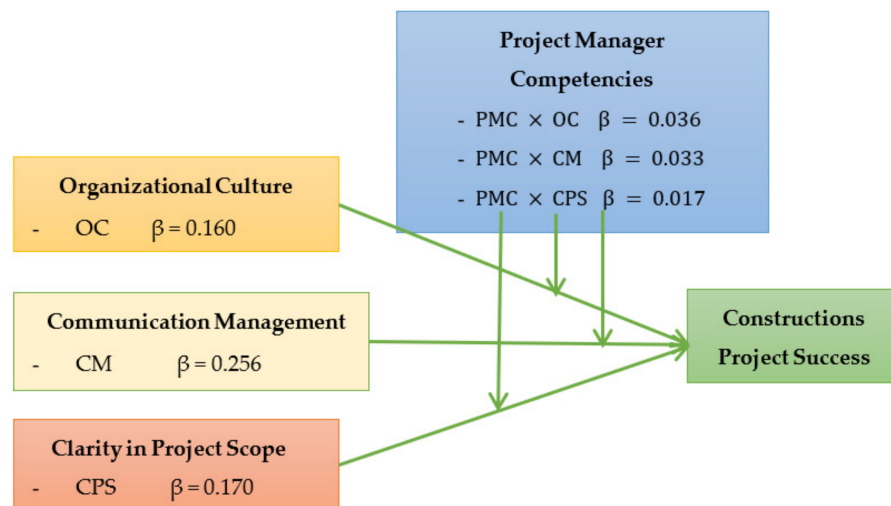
Project Manager Competencies
- PMC × OC $\beta = 0.036$
- PMC × CM $\beta = 0.033$
- PMC × CPS $\beta = 0.017$

Organizational Culture
- OC $\beta = 0.160$

Communication Management
- CM $\beta = 0.256$

Clarity in Project Scope
- CPS $\beta = 0.170$

Constructions Project Success